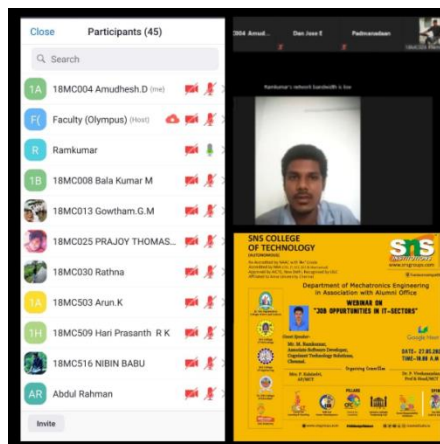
Close

Participants (45)

Search

18MC004 Amudhesh.D (me)

Faculty (Olympus) (Host)

Ramkumar

18MC008 Bala Kumar M

18MC013 Gowtham.G.M

18MC025 PRAJOY THOMAS...

18MC030 Rathna

18MC503 Arun.K

18MC509 Hari Prasanth R K

18MC516 NIBIN BABU

Abdul Rahman

Invite

Dan Jose E

Padmanabhan

Ramkumar's network bandwidth is low

SNS COLLEGE OF TECHNOLOGY

SNS

Department of Mechatronics Engineering

WEBINAR ON

JOB OPPORTUNITIES IN SECTORS